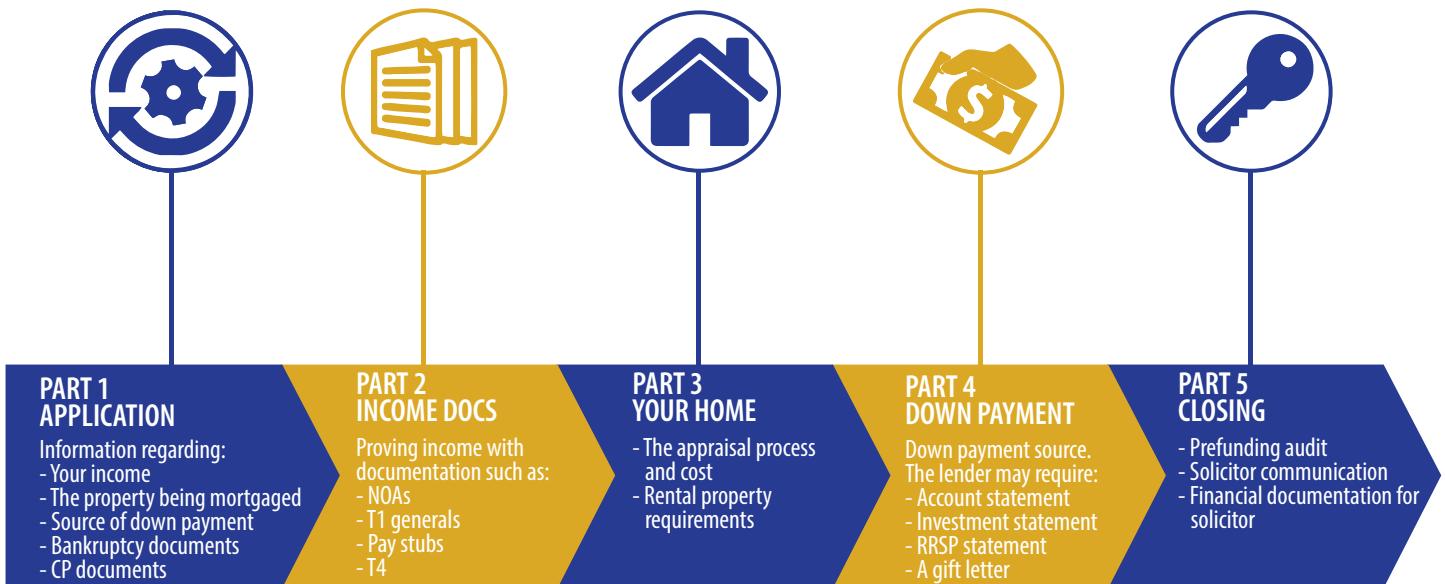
PART 1
APPLICATION

Information regarding:
- Your income
- The property being mortgaged
- Source of down payment
- Bankruptcy documents
- CP documents

PART 2
INCOME DOCS

Proving income with documentation such as:
- NOAs
- T1 generals
- Pay stubs
- T4

PART 3
YOUR HOME

- The appraisal process and cost
- Rental property requirements

PART 4
DOWN PAYMENT

Down payment source.
The lender may require:
- Account statement
- Investment statement
- RRSP statement
- A gift letter

PART 5
CLOSING

- Prefunding audit
- Solicitor communication
- Financial documentation for solicitor